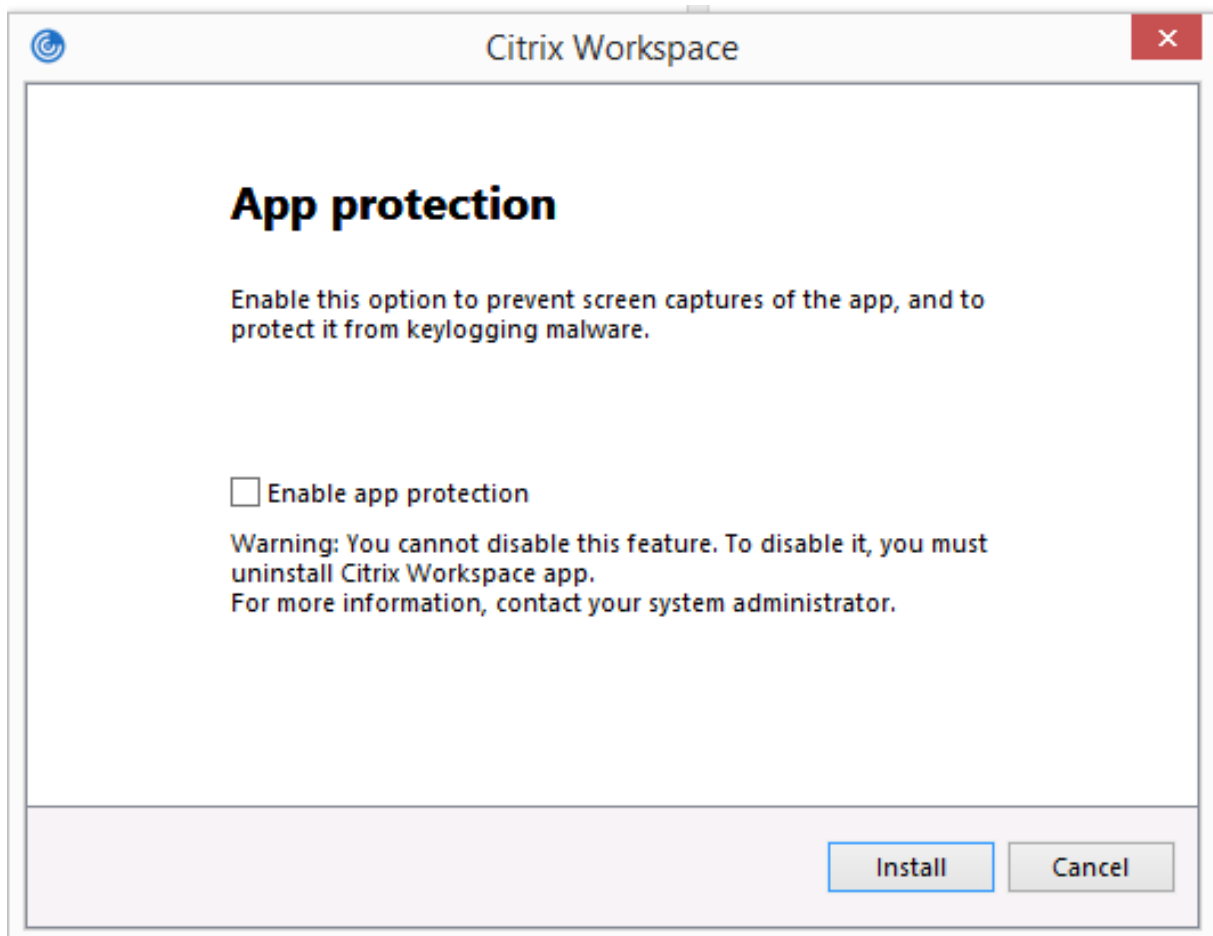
Citrix Workspace

App protection

Enable this option to prevent screen captures of the app, and to protect it from keylogging malware.

Enable app protection

Warning: You cannot disable this feature. To disable it, you must uninstall Citrix Workspace app.
For more information, contact your system administrator.

Install

Cancel